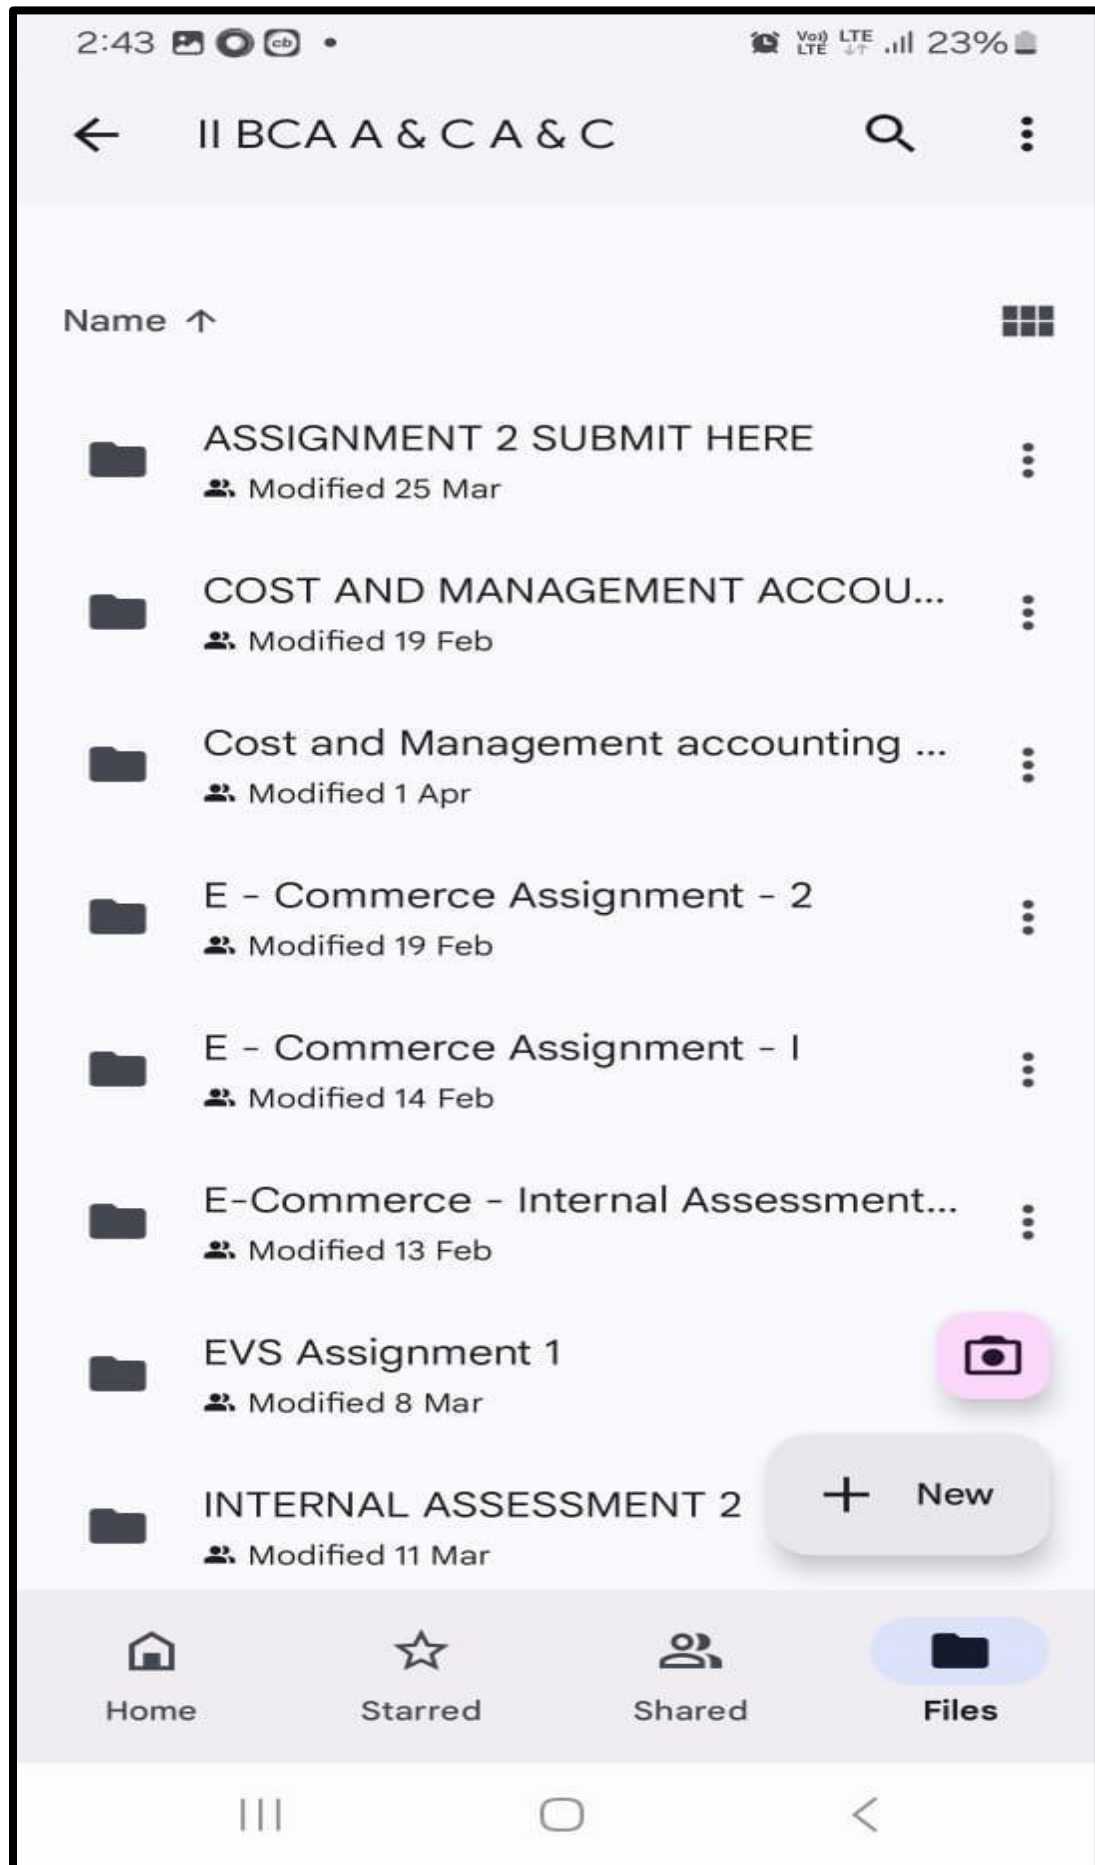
2:43 • Vo) LTE LTE 23%

II BCA A & C A & C

Name ↑

ASSIGNMENT 2 SUBMIT HERE
Modified 25 Mar

COST AND MANAGEMENT ACCOU...
Modified 19 Feb

Cost and Management accounting ...
Modified 1 Apr

E - Commerce Assignment - 2
Modified 19 Feb

E - Commerce Assignment - I
Modified 14 Feb

E-Commerce - Internal Assessment...
Modified 13 Feb

EVS Assignment 1
Modified 8 Mar

INTERNAL ASSESSMENT 2
Modified 11 Mar

+ New

Home Starred Shared Files